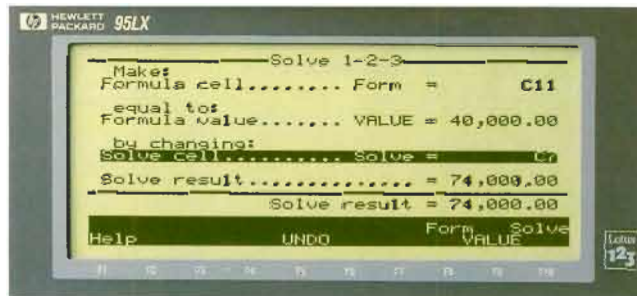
HEWLETT PACKARD 95LX

Solve 1-2-3

Make:
Formula cell........ Form = C11

equal to:
Formula value....... VALUE = 40,000.00

by changing:
Solve cell.......... Solve = C7

Solve result.............. = 74,000.00

Solve result = 74,000.00

Help UNDO Form VALUE Solve

Lotus 123

F1 F2 F3 F4 F5 F6 F7 F8 F9 F10